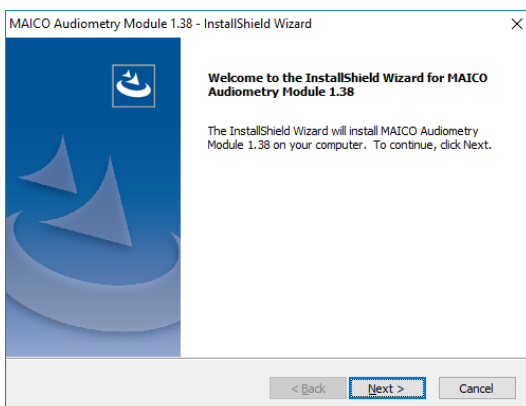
MAICO Audiometry Module 1.38 - InstallShield Wizard

Welcome to the InstallShield Wizard for MAICO Audiometry Module 1.38

The InstallShield Wizard will install MAICO Audiometry Module 1.38 on your computer. To continue, click Next.

< Back

Next >

Cancel